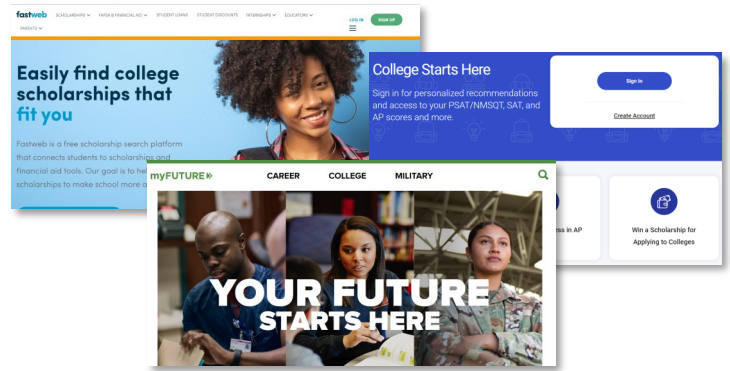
fastweb SCHOLARSHIPS FAFSA & FINANCIAL AID STUDENT LOANS STUDENT DISCOUNTS INTERNSHIPS EDUCATORS PARENTS

LOG IN SIGN UP

Easily find college scholarships that fit you

Fastweb is a free scholarship search platform that connects students to scholarships and financial aid tools. Our goal is to he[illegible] scholarships to make school more a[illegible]

College Starts Here

Sign in for personalized recommendations and access to your PSAT/NMSQT, SAT, and AP scores and more.

Sign In

Create Account

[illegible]ess in AP

Win a Scholarship for Applying to Colleges

myFUTURE

CAREER COLLEGE MILITARY

YOUR FUTURE STARTS HERE